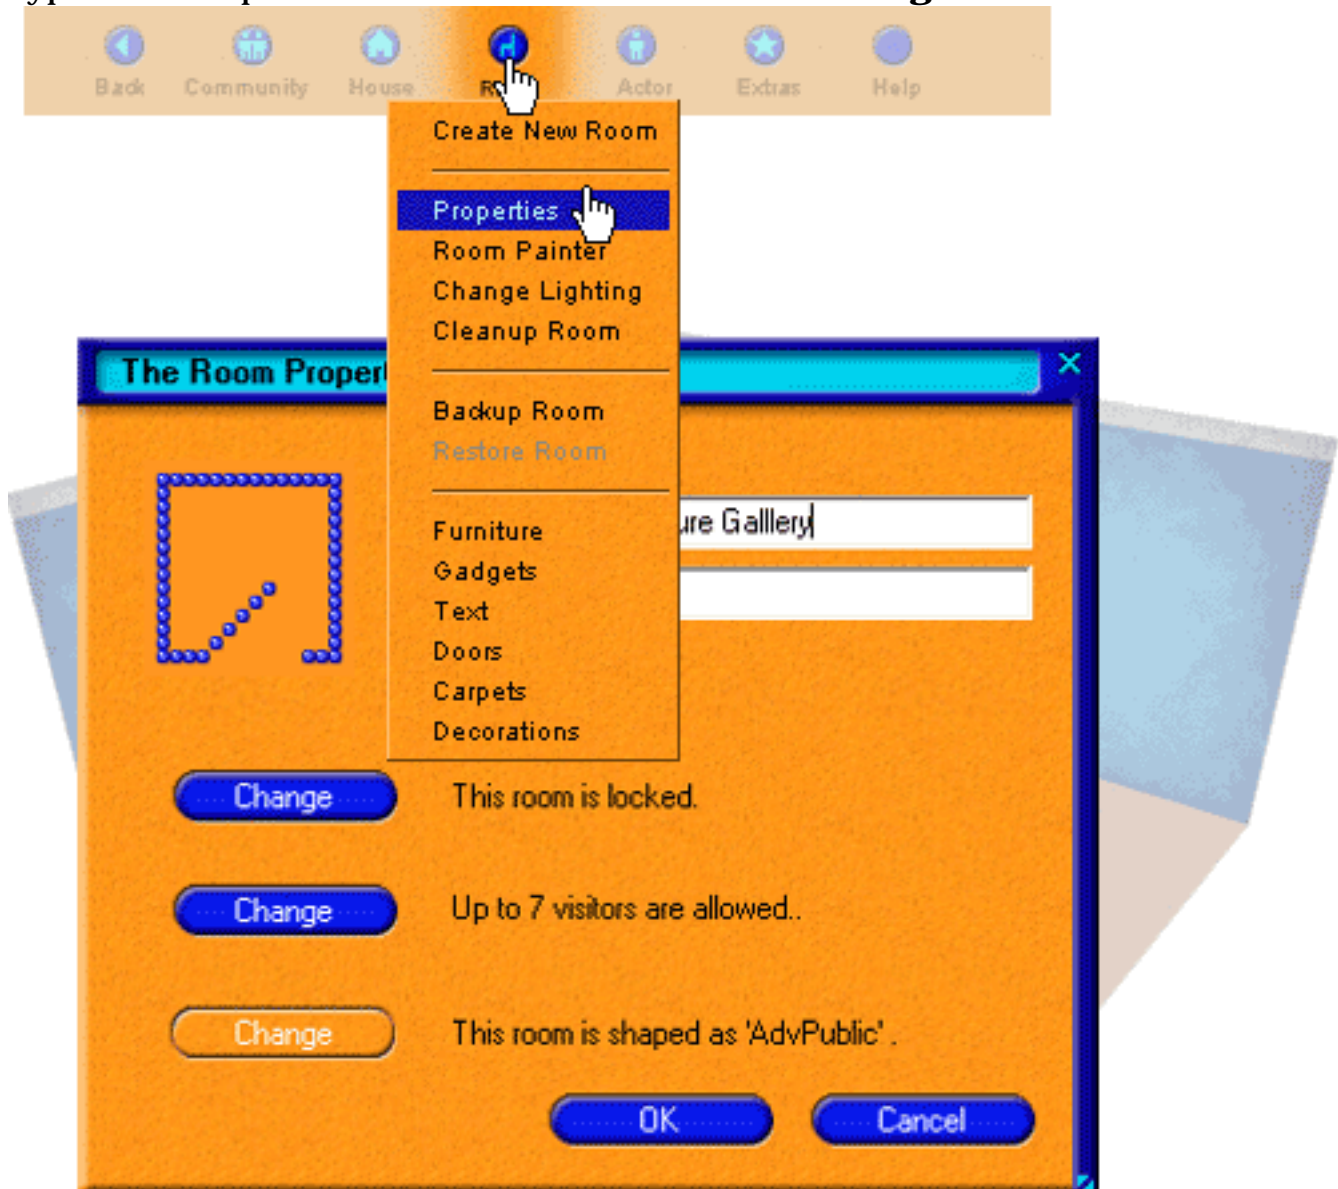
Back Community House R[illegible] Actor Extras Help

Create New Room

Properties
Room Painter
Change Lighting
Cleanup Room

Backup Room
Restore Room

Furniture
Gadgets
Text
Doors
Carpets
Decorations

The Room Proper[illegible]

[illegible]ure Galllery

Change This room is locked.

Change Up to 7 visitors are allowed..

Change This room is shaped as 'AdvPublic' .

OK Cancel